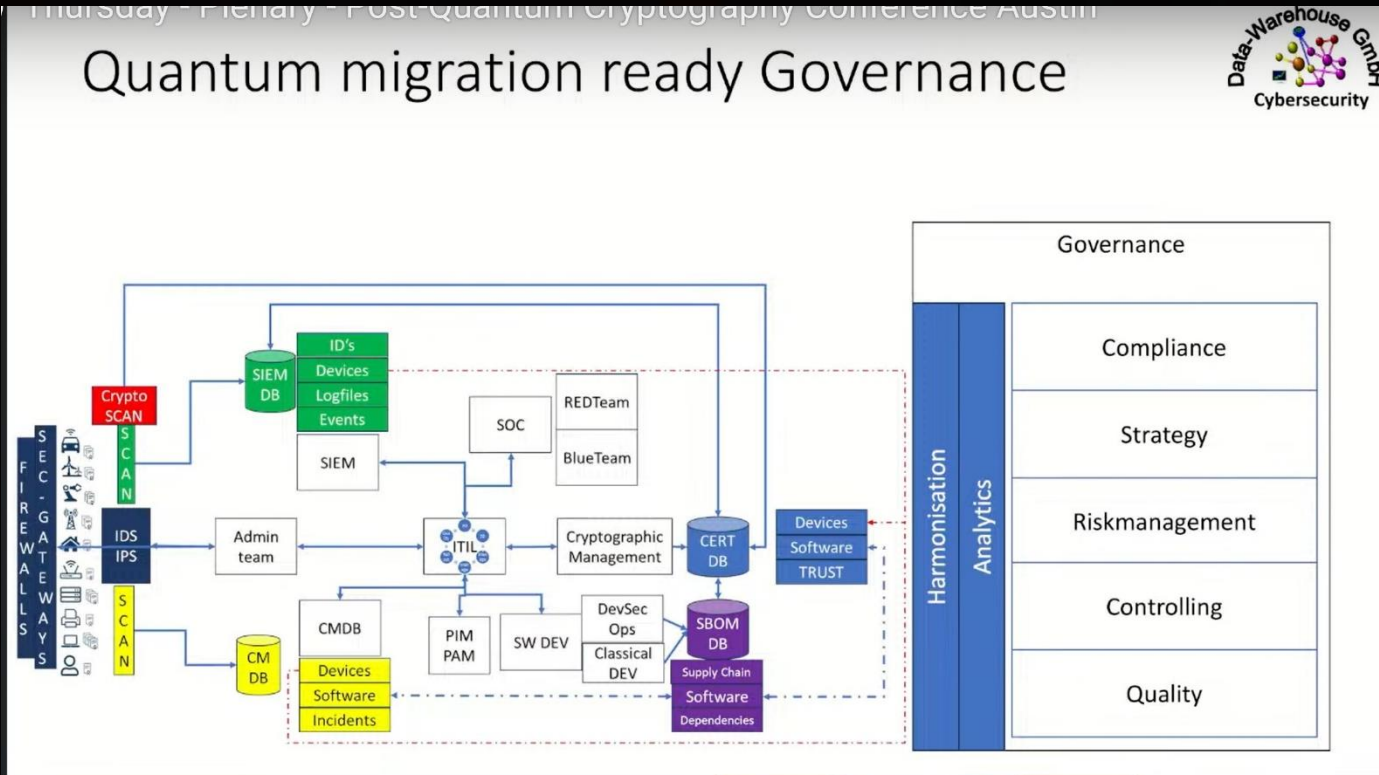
Thursday - Plenary - Post-Quantum Cryptography Conference Austin

Quantum migration ready Governance

Data-Warehouse GmbH
Cybersecurity

FIREWALLS

SEC-GATEWAYS

Crypto SCAN

SCAN

IDS IPS

SCAN

SIEM DB

ID's
Devices
Logfiles
Events

SIEM

SOC

REDTeam

BlueTeam

Admin team

ITIL

Cryptographic Management

CERT DB

Devices
Software
TRUST

CMDB

PIM PAM

SW DEV

DevSec Ops

Classical DEV

SBOM DB

Supply Chain
Software
Dependencies

CM DB

Devices
Software
Incidents

Governance

Harmonisation

Analytics

Compliance

Strategy

Riskmanagement

Controlling

Quality